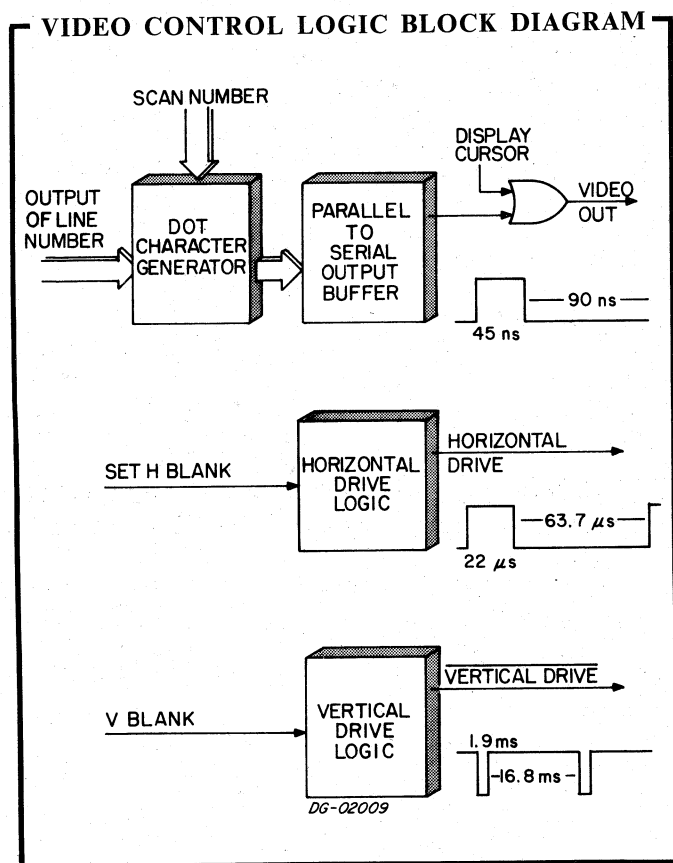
VIDEO CONTROL LOGIC BLOCK DIAGRAM

SCAN NUMBER

OUTPUT OF LINE NUMBER

DOT CHARACTER GENERATOR

PARALLEL TO SERIAL OUTPUT BUFFER

DISPLAY CURSOR

VIDEO OUT

90 ns

45 ns

SET H BLANK

HORIZONTAL DRIVE LOGIC

HORIZONTAL DRIVE

63.7 $\mu s$

22 $\mu s$

V BLANK

VERTICAL DRIVE LOGIC

$\overline{\text{VERTICAL DRIVE}}$

1.9 ms

16.8 ms

DG-02009